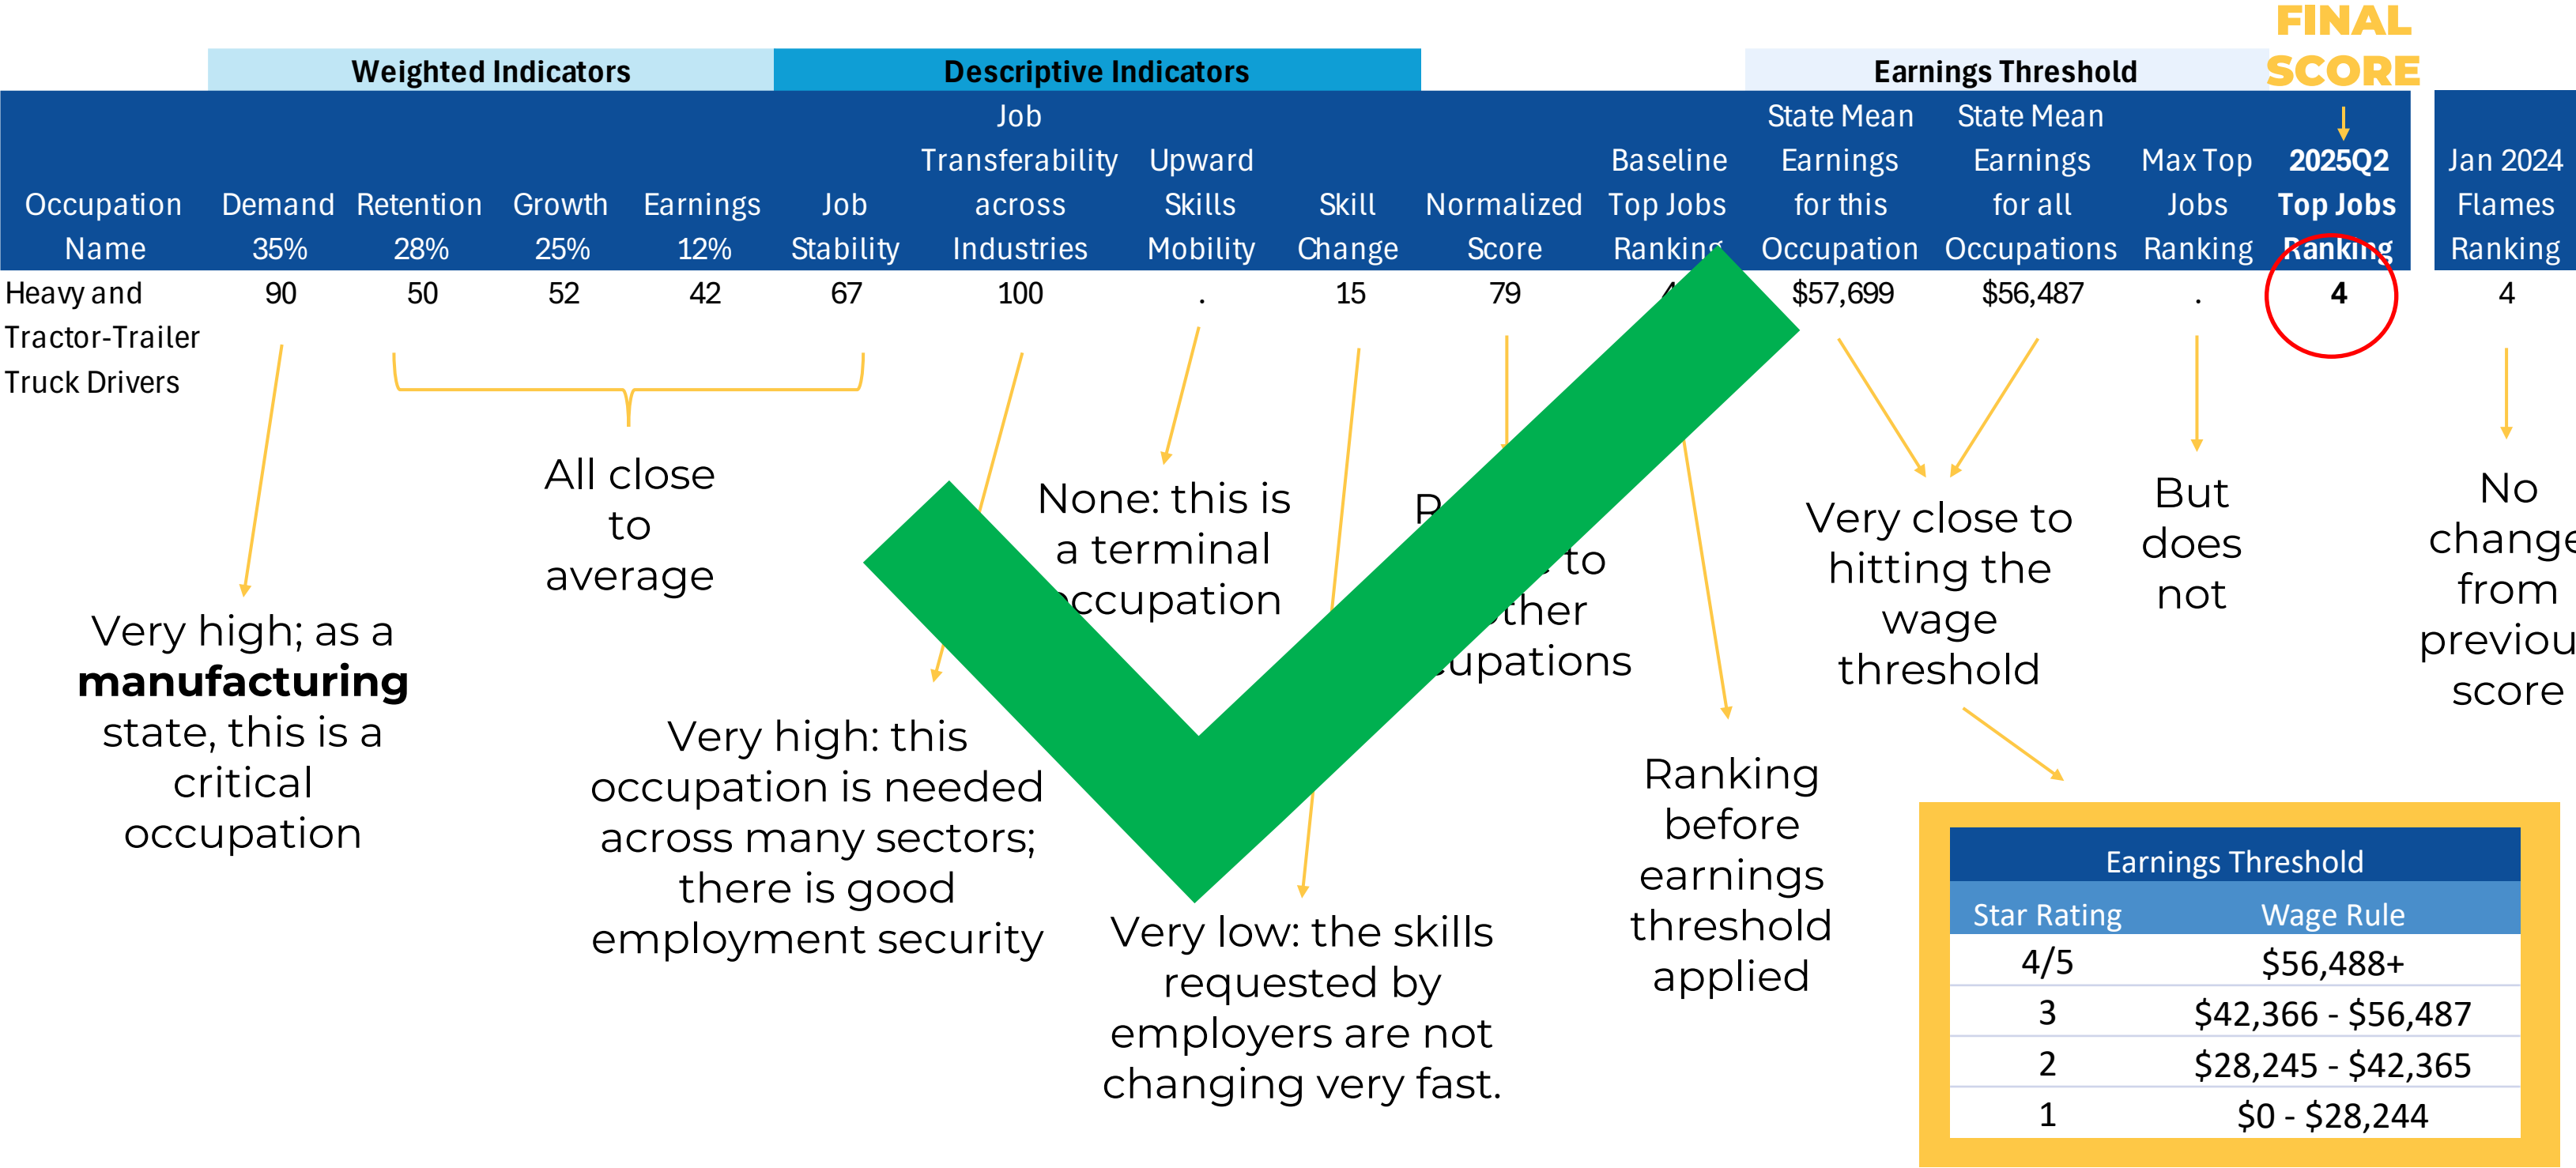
FINAL SCORE

| Weighted Indicators | | | | | Descriptive Indicators | | | | | | Earnings Threshold | | | | |
|---|---|---|---|---|---|---|---|---|---|---|---|---|---|---|---|
| Occupation Name | Demand 35% | Retention 28% | Growth 25% | Earnings 12% | Job Stability | Job Transferability across Industries | Upward Skills Mobility | Skill Change | Normalized Score | Baseline Top Jobs Ranking | State Mean Earnings for this Occupation | State Mean Earnings for all Occupations | Max Top Jobs Ranking | 2025Q2 Top Jobs Ranking | Jan 2024 Flames Ranking |
| Heavy and Tractor-Trailer Truck Drivers | 90 | 50 | 52 | 42 | 67 | 100 | . | 15 | 79 | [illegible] | $57,699 | $56,487 | . | 4 | 4 |

Very high; as a **manufacturing** state, this is a critical occupation

All close to average

Very high: this occupation is needed across many sectors; there is good employment security

None: this is a terminal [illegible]ccupation

Very low: the skills requested by employers are not changing very fast.

R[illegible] to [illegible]ther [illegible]upations

Ranking before earnings threshold applied

Very close to hitting the wage threshold

But does not

No change from previou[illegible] score

| Earnings Threshold | |
|---|---|
| Star Rating | Wage Rule |
| 4/5 | $56,488+ |
| 3 | $42,366 - $56,487 |
| 2 | $28,245 - $42,365 |
| 1 | $0 - $28,244 |